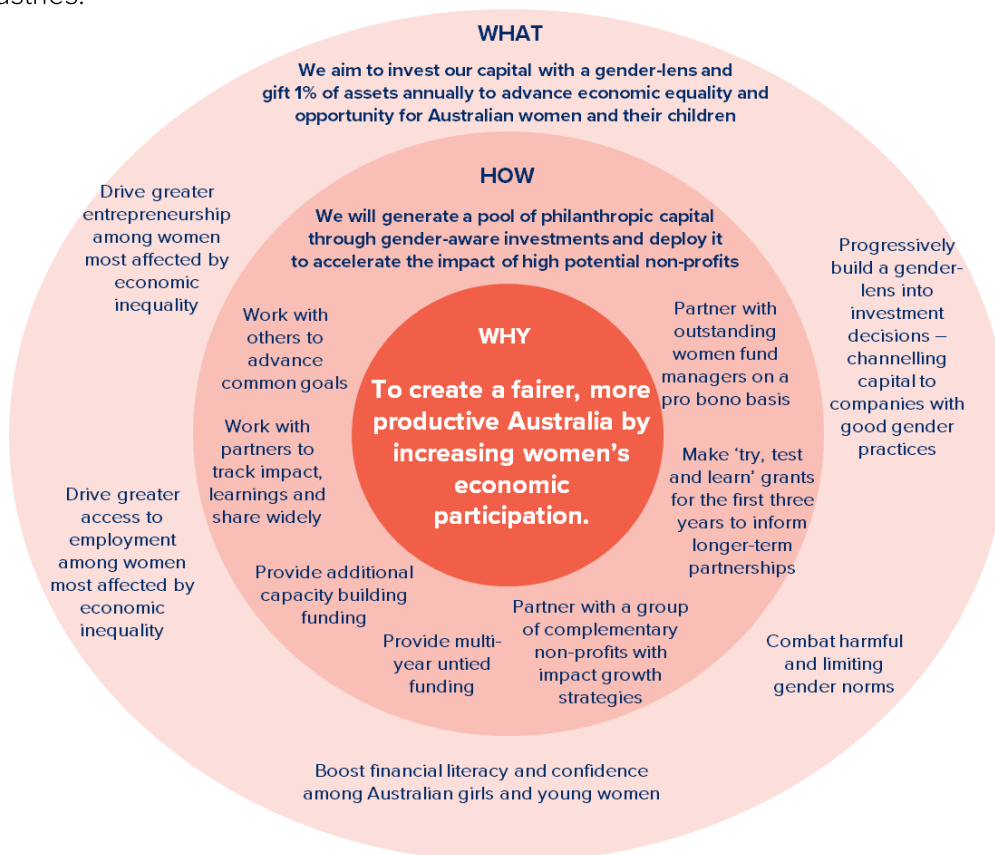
ustries.

WHAT

We aim to invest our capital with a gender-lens and gift 1% of assets annually to advance economic equality and opportunity for Australian women and their children

HOW

We will generate a pool of philanthropic capital through gender-aware investments and deploy it to accelerate the impact of high potential non-profits

WHY

To create a fairer, more productive Australia by increasing women's economic participation.

Drive greater entrepreneurship among women most affected by economic inequality

Progressively build a gender-lens into investment decisions – channelling capital to companies with good gender practices

Work with others to advance common goals

Partner with outstanding women fund managers on a pro bono basis

Work with partners to track impact, learnings and share widely

Make 'try, test and learn' grants for the first three years to inform longer-term partnerships

Drive greater access to employment among women most affected by economic inequality

Provide additional capacity building funding

Provide multi-year untied funding

Partner with a group of complementary non-profits with impact growth strategies

Combat harmful and limiting gender norms

Boost financial literacy and confidence among Australian girls and young women